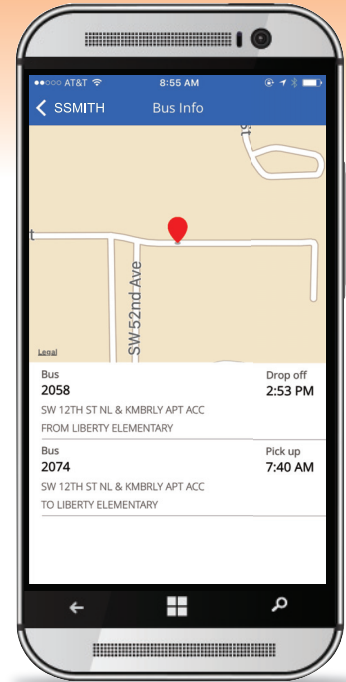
●●○○○ AT&T 8:55 AM

< SSMITH Bus Info

SW 52nd Ave

Legal

Bus
2058
SW 12TH ST NL & KMBRLY APT ACC
FROM LIBERTY ELEMENTARY

Drop off
2:53 PM

Bus
2074
SW 12TH ST NL & KMBRLY APT ACC
TO LIBERTY ELEMENTARY

Pick up
7:40 AM